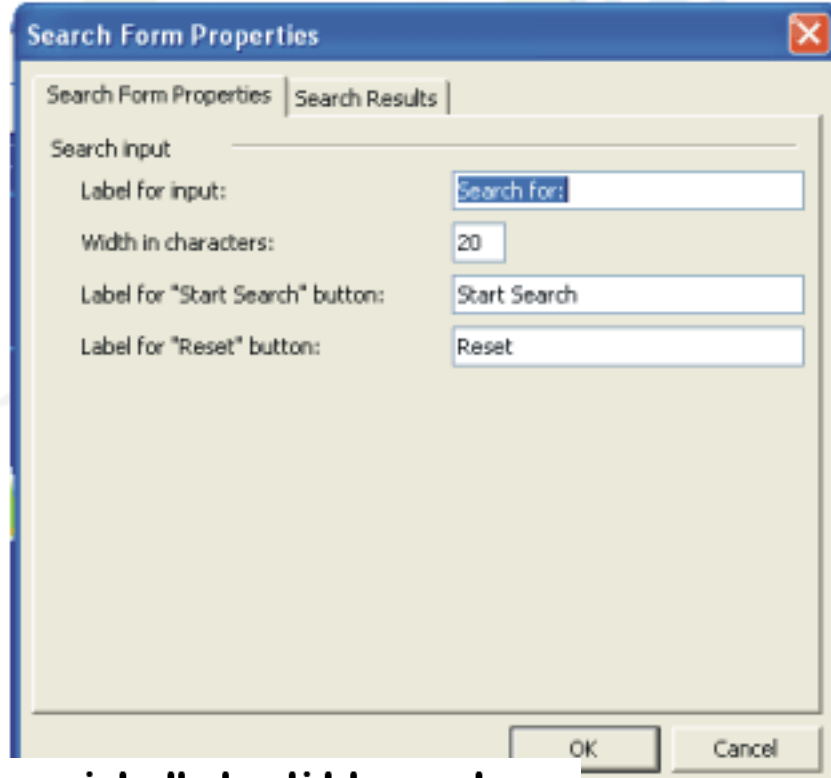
Search Form Properties

Search Form Properties | Search Results

Search input

Label for input: Search for:

Width in characters: 20

Label for "Start Search" button: Start Search

Label for "Reset" button: Reset

OK Cancel

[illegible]